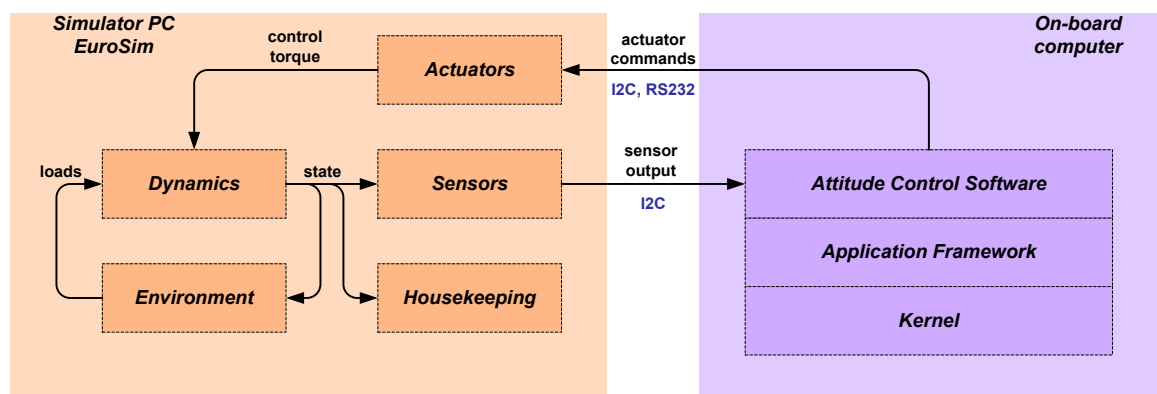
Simulator PC
EuroSim

control torque

Actuators

actuator commands

I2C, RS232

On-board computer

loads

Dynamics

state

Sensors

sensor output

I2C

Attitude Control Software

Application Framework

Environment

Housekeeping

Kernel